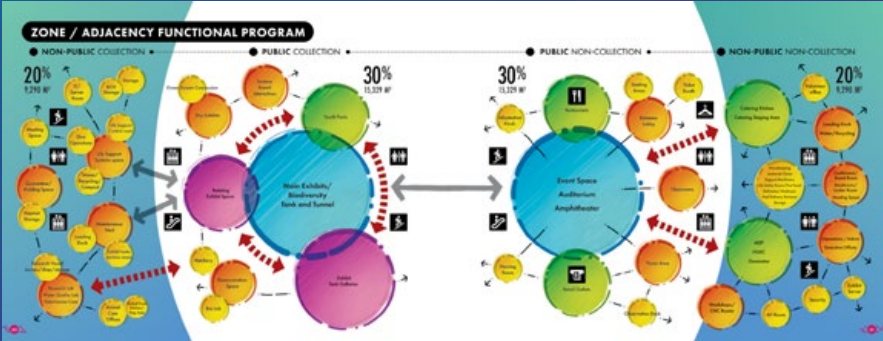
ZONE / ADJACENCY FUNCTIONAL PROGRAM

NON-PUBLIC COLLECTION

PUBLIC COLLECTION

PUBLIC NON-COLLECTION

NON-PUBLIC NON-COLLECTION

20%
9,290 M²

30%
13,329 M²

Main Exhibits/ Biodiversity Tank and Tunnel

Rotating Exhibit Space

Exhibit Tank Galleries

South Porte

30%
13,329 M²

Event Space Auditorium Amphitheater

Restaurant

Entrance Lobby

Observatory

Ticket Booth

Social Cafe

Observation Deck

20%
9,290 M²

Catering Kitchen Catering Staging Area

MEP HVAC Generator

Operations / Admin Executive Offices

Loading Dock Waste/Recycling

Security

Workshops / CNC Router

Quarantine / Holding Space

Maintenance Yard

Loading Dock

Research Lab Water Quality Lab Veterinarian Care

Life Support System

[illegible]